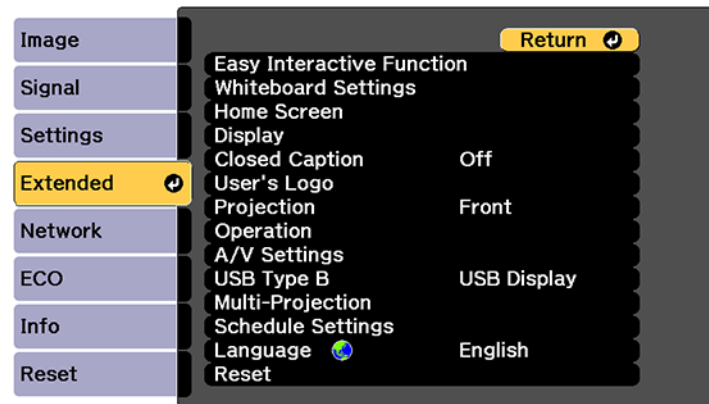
Image
Signal
Settings
Extended
Network
ECO
Info
Reset

Return

| | |
|---|---|
| Easy Interactive Function | |
| Whiteboard Settings | |
| Home Screen | |
| Display | |
| Closed Caption | Off |
| User's Logo | |
| Projection | Front |
| Operation | |
| A/V Settings | |
| USB Type B | USB Display |
| Multi-Projection | |
| Schedule Settings | |
| Language | English |
| Reset | |